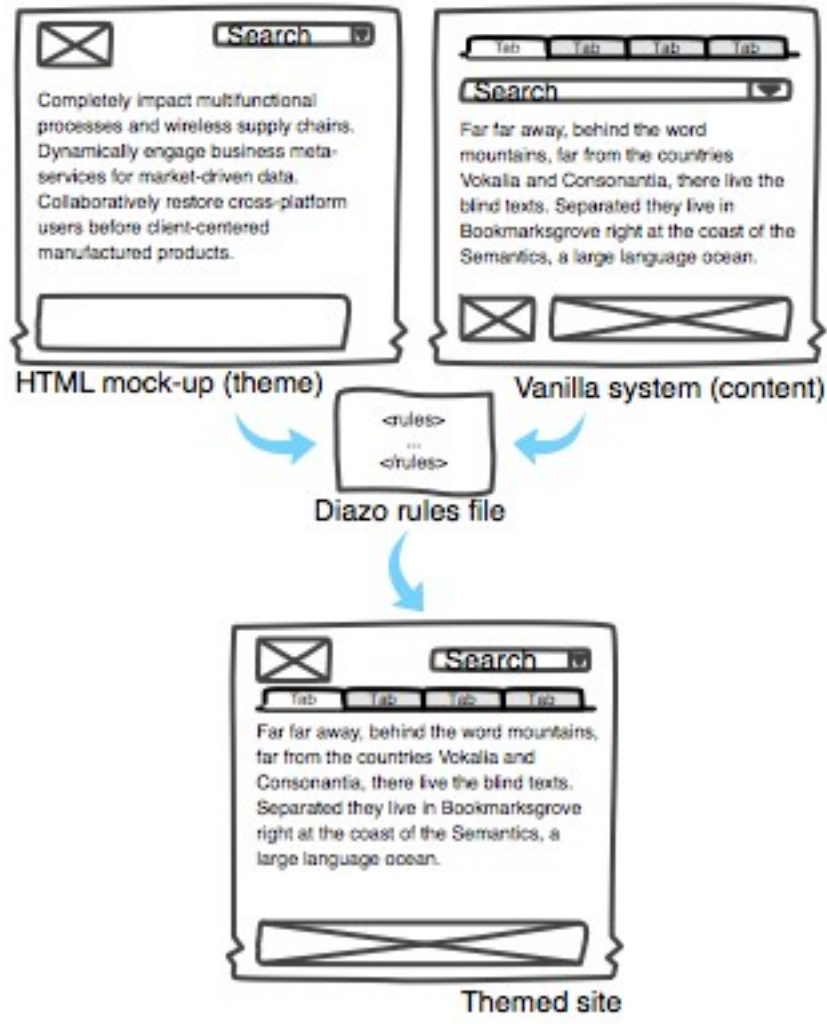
Search

Completely impact multifunctional processes and wireless supply chains. Dynamically engage business meta-services for market-driven data. Collaboratively restore cross-platform users before client-centered manufactured products.

HTML mock-up (theme)

Tab Tab Tab Tab

Search

Far far away, behind the word mountains, far from the countries Vokalia and Consonantia, there live the blind texts. Separated they live in Bookmarksgrove right at the coast of the Semantics, a large language ocean.

Vanilla system (content)

<rules>
...
</rules>

Diazo rules file

Search

Tab Tab Tab Tab

Far far away, behind the word mountains, far from the countries Vokalia and Consonantia, there live the blind texts. Separated they live in Bookmarksgrove right at the coast of the Semantics, a large language ocean.

Themed site